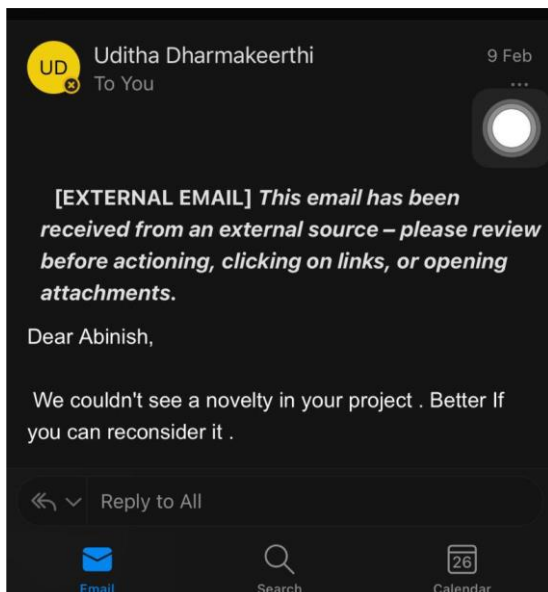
UD

Uditha Dharmakeerthi
To You

9 Feb

...

[EXTERNAL EMAIL] This email has been received from an external source – please review before actioning, clicking on links, or opening attachments.

Dear Abinish,

We couldn't see a novelty in your project . Better If you can reconsider it .

Reply to All

Email

Search

26

Calendar